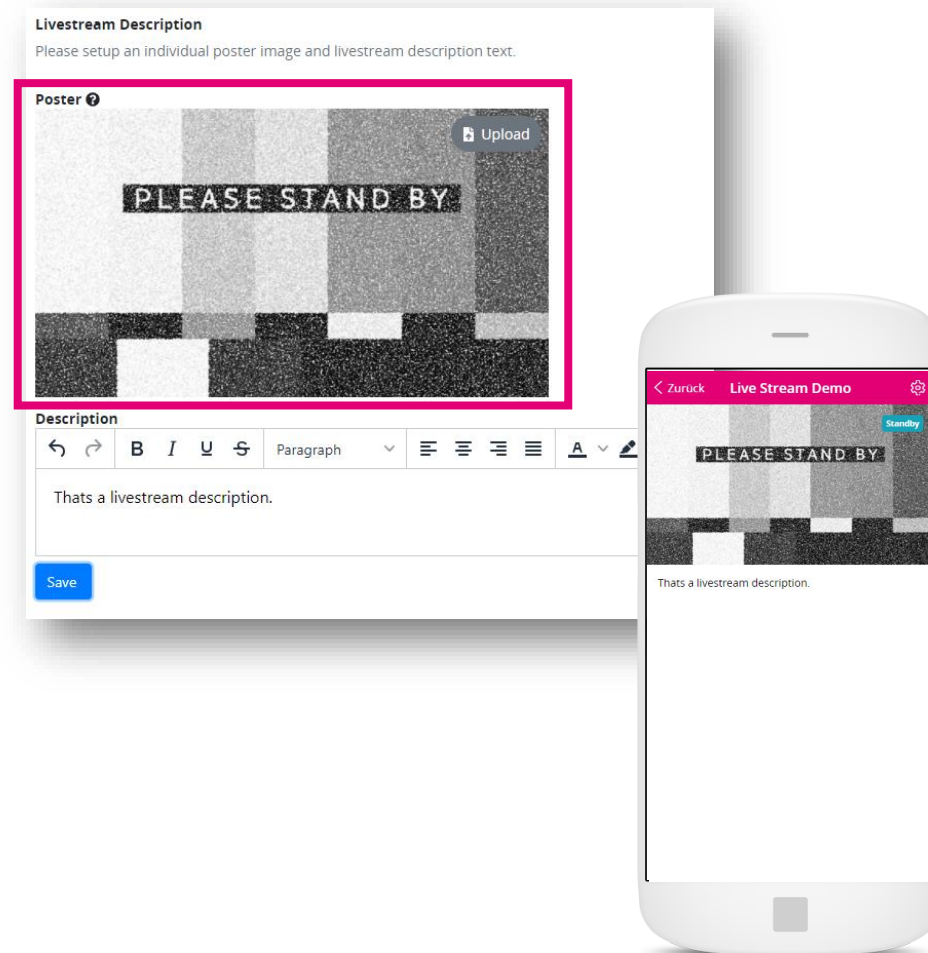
Livestream Description

Please setup an individual poster image and livestream description text.

Poster

Upload

PLEASE STAND BY

Description

B I U S Paragraph A

Thats a livestream description.

Save

< Zurück Live Stream Demo

Standby

PLEASE STAND BY

Thats a livestream description.